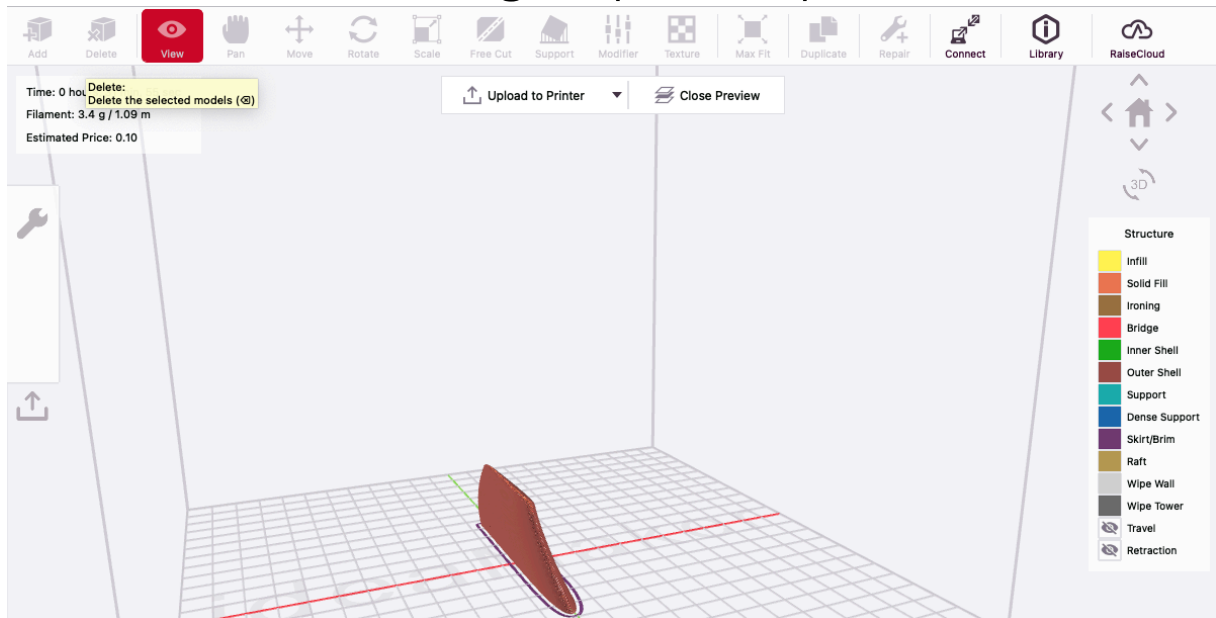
Add Delete View Pan Move Rotate Scale Free Cut Support Modifier Texture Max Fit Duplicate Repair Connect Library RaiseCloud

Time: 0 hou
Delete:
Delete the selected models (⌫)
Filament: 3.4 g / 1.09 m
Estimated Price: 0.10

Upload to Printer
Close Preview

3D

Structure
Infill
Solid Fill
Ironing
Bridge
Inner Shell
Outer Shell
Support
Dense Support
Skirt/Brim
Raft
Wipe Wall
Wipe Tower
Travel
Retraction